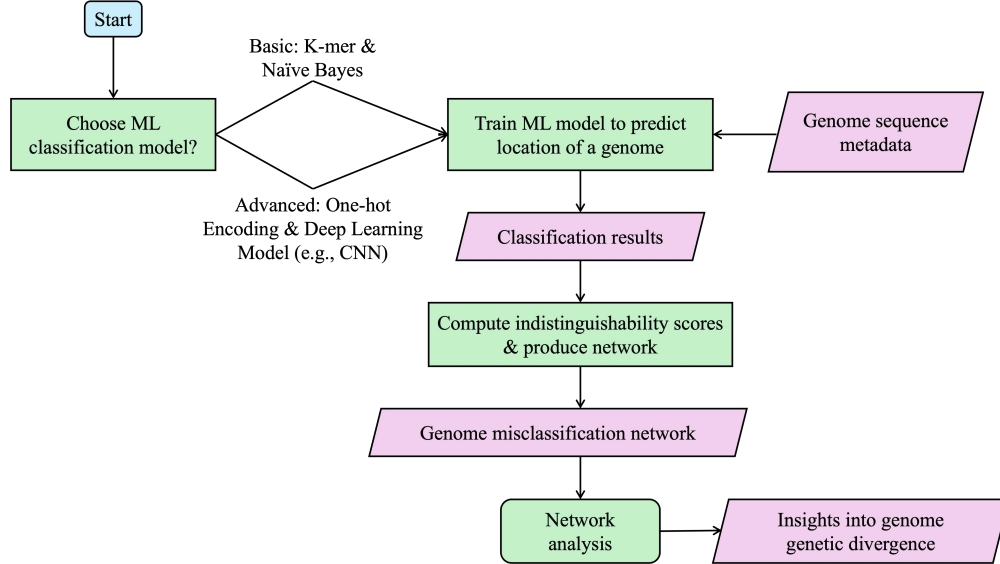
Start

Choose ML classification model?

Basic: K-mer & Naïve Bayes

Advanced: One-hot Encoding & Deep Learning Model (e.g., CNN)

Train ML model to predict location of a genome

Genome sequence metadata

Classification results

Compute indistinguishability scores & produce network

Genome misclassification network

Network analysis

Insights into genome genetic divergence